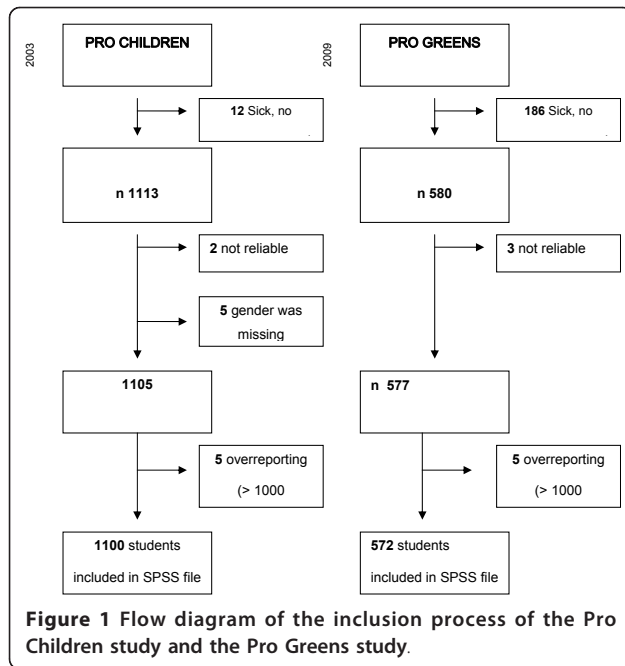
2003

PRO CHILDREN

12 Sick, no

n 1113

2 not reliable

5 gender was missing

1105

5 overreporting (> 1000

1100 students included in SPSS file

2009

PRO GREENS

186 Sick, no

n 580

3 not reliable

n 577

5 overreporting (> 1000

572 students included in SPSS file

Figure 1 Flow diagram of the inclusion process of the Pro Children study and the Pro Greens study.